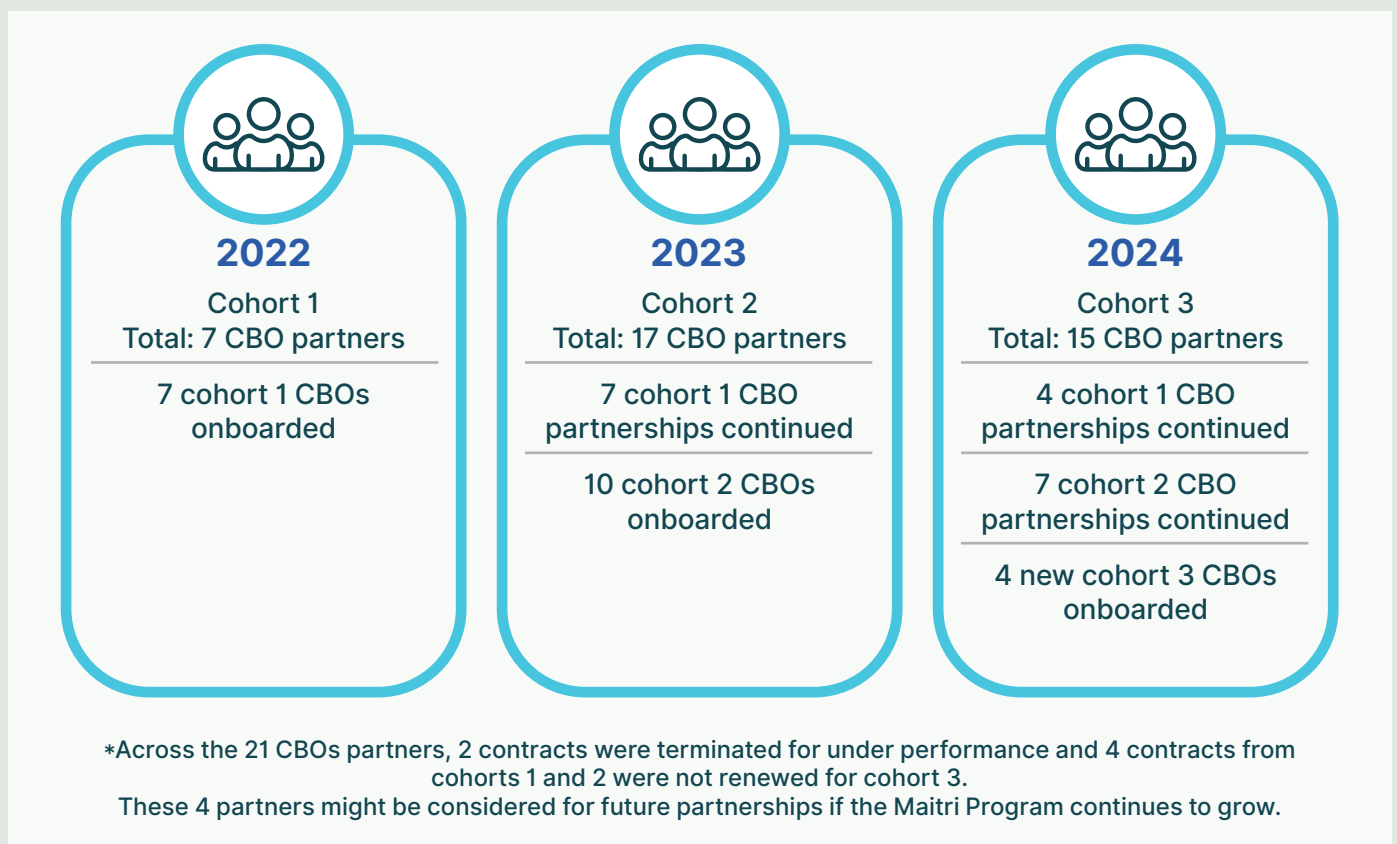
2022
Cohort 1
Total: 7 CBO partners

7 cohort 1 CBOs onboarded

2023
Cohort 2
Total: 17 CBO partners

7 cohort 1 CBO partnerships continued

10 cohort 2 CBOs onboarded

2024
Cohort 3
Total: 15 CBO partners

4 cohort 1 CBO partnerships continued

7 cohort 2 CBO partnerships continued

4 new cohort 3 CBOs onboarded

*Across the 21 CBOs partners, 2 contracts were terminated for under performance and 4 contracts from cohorts 1 and 2 were not renewed for cohort 3.
These 4 partners might be considered for future partnerships if the Maitri Program continues to grow.